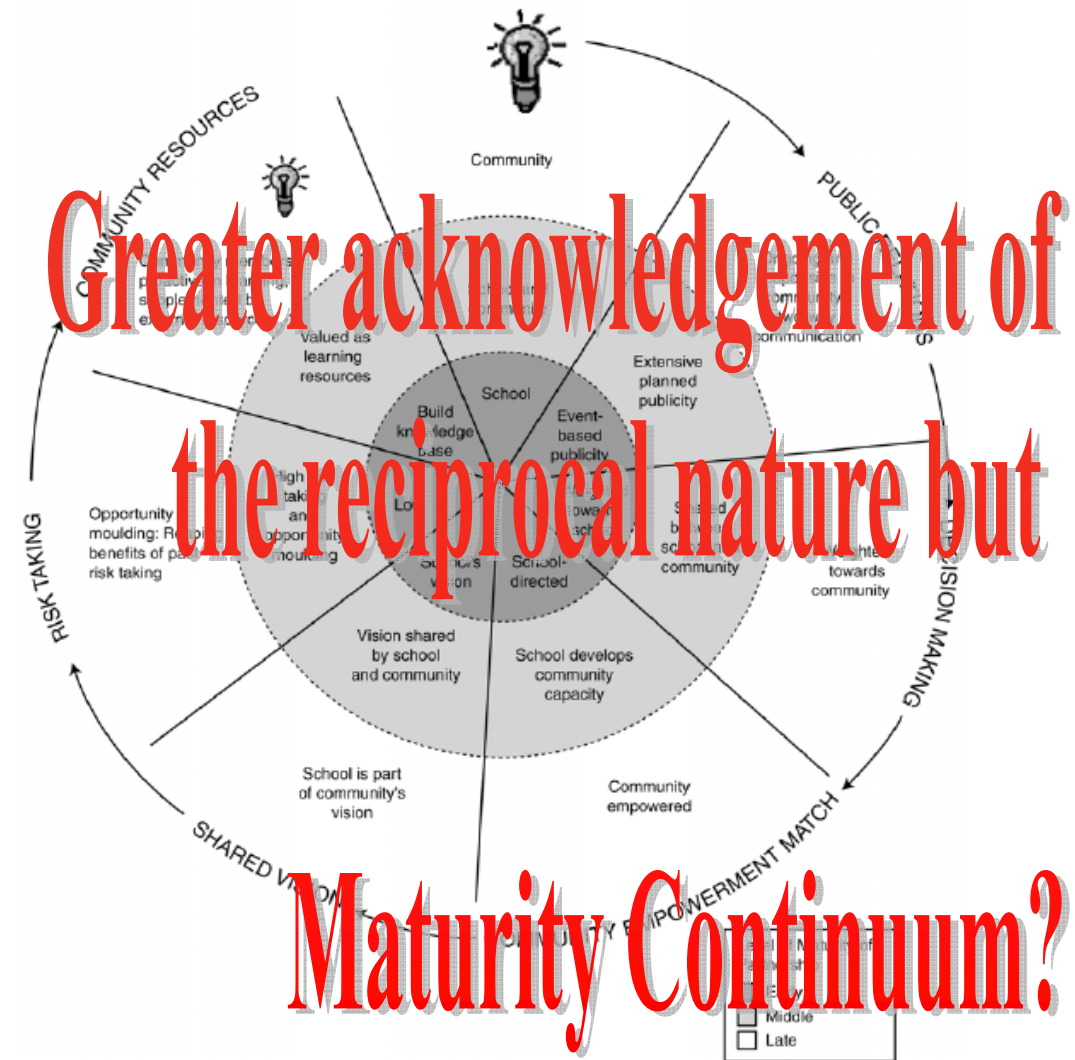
Greater acknowledgement of the reciprocal nature but Maturity Continuum?

COMMUNITY RESOURCES

Community

PUBLIC

valued as learning resources

communication

Extensive planned publicity

School

Build knowledge base

Event-based publicity

Opportunity moulding: Re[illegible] benefits of pa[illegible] risk taking

RISK TAKING

towards community

DECISION MAKING

School-directed

Vision shared by school and community

School develops community capacity

School is part of community's vision

Community empowered

SHARED VISION

EMPOWERMENT MATCH

Middle

Late